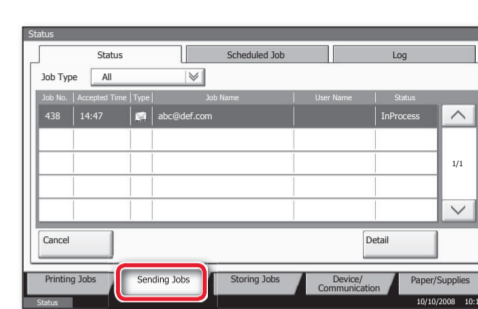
Status

Status | Scheduled Job | Log

Job Type All

| Job No. | Accepted Time | Type | Job Name | User Name | Status |
|---|---|---|---|---|---|
| 438 | 14:47 | | abc@def.com | | InProcess |
| | | | | | |
| | | | | | |
| | | | | | |
| | | | | | |

1/1

Cancel

Detail

Printing Jobs | Sending Jobs | Storing Jobs | Device/ Communication | Paper/Supplies

Status

10/10/2008 10:1